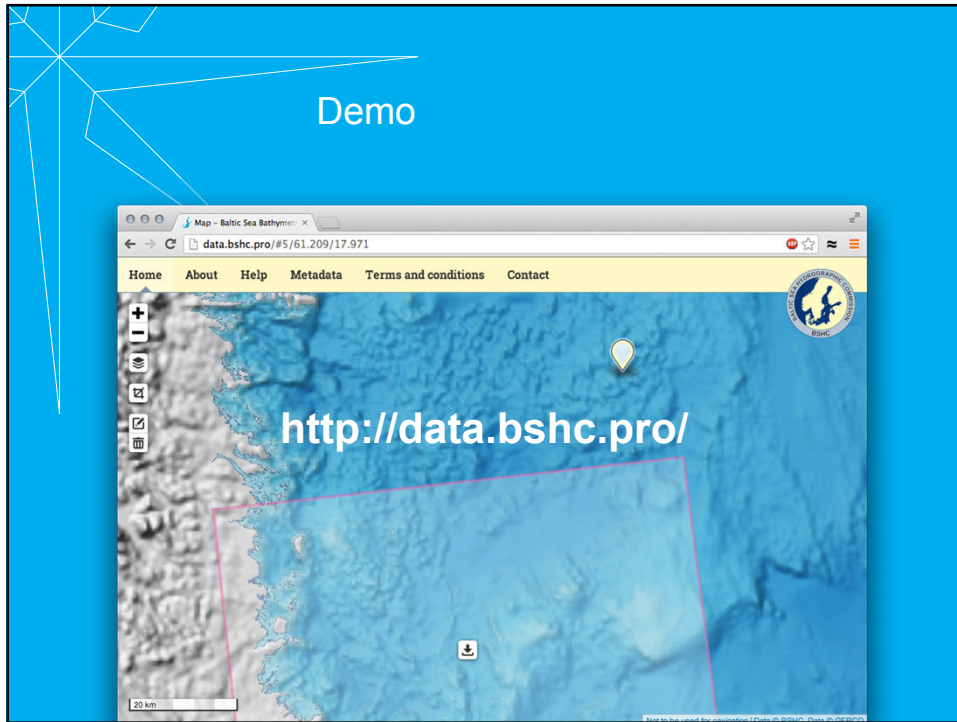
Demo

Map – Baltic Sea Bathymet ×

data.bshc.pro/#5/61.209/17.971

Home About Help Metadata Terms and conditions Contact

BALTIC SEA HYDROGRAPHIC COMMISSION BSHC

http://data.bshc.pro/

20 km

Not to be used for navigation | Data © BSHC, Data © GEBCO